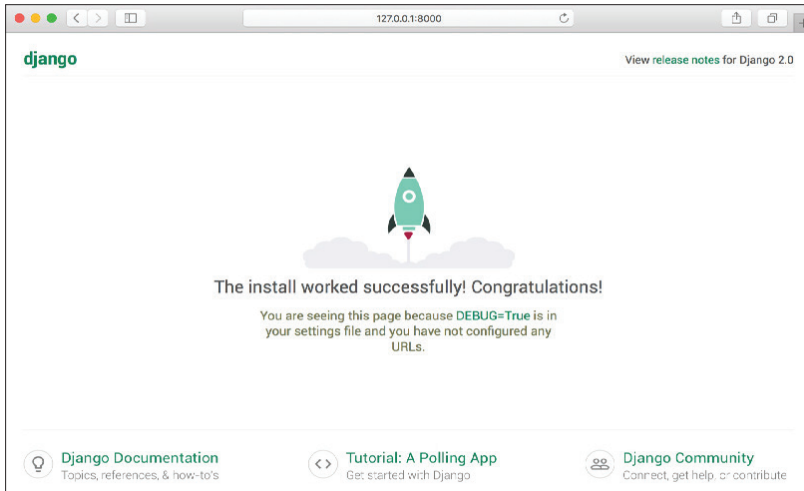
127.0.0.1:8000

django

View release notes for Django 2.0

The install worked successfully! Congratulations!

You are seeing this page because DEBUG=True is in your settings file and you have not configured any URLs.

Django Documentation
Topics, references, & how-to's

Tutorial: A Polling App
Get started with Django

Django Community
Connect, get help, or contribute